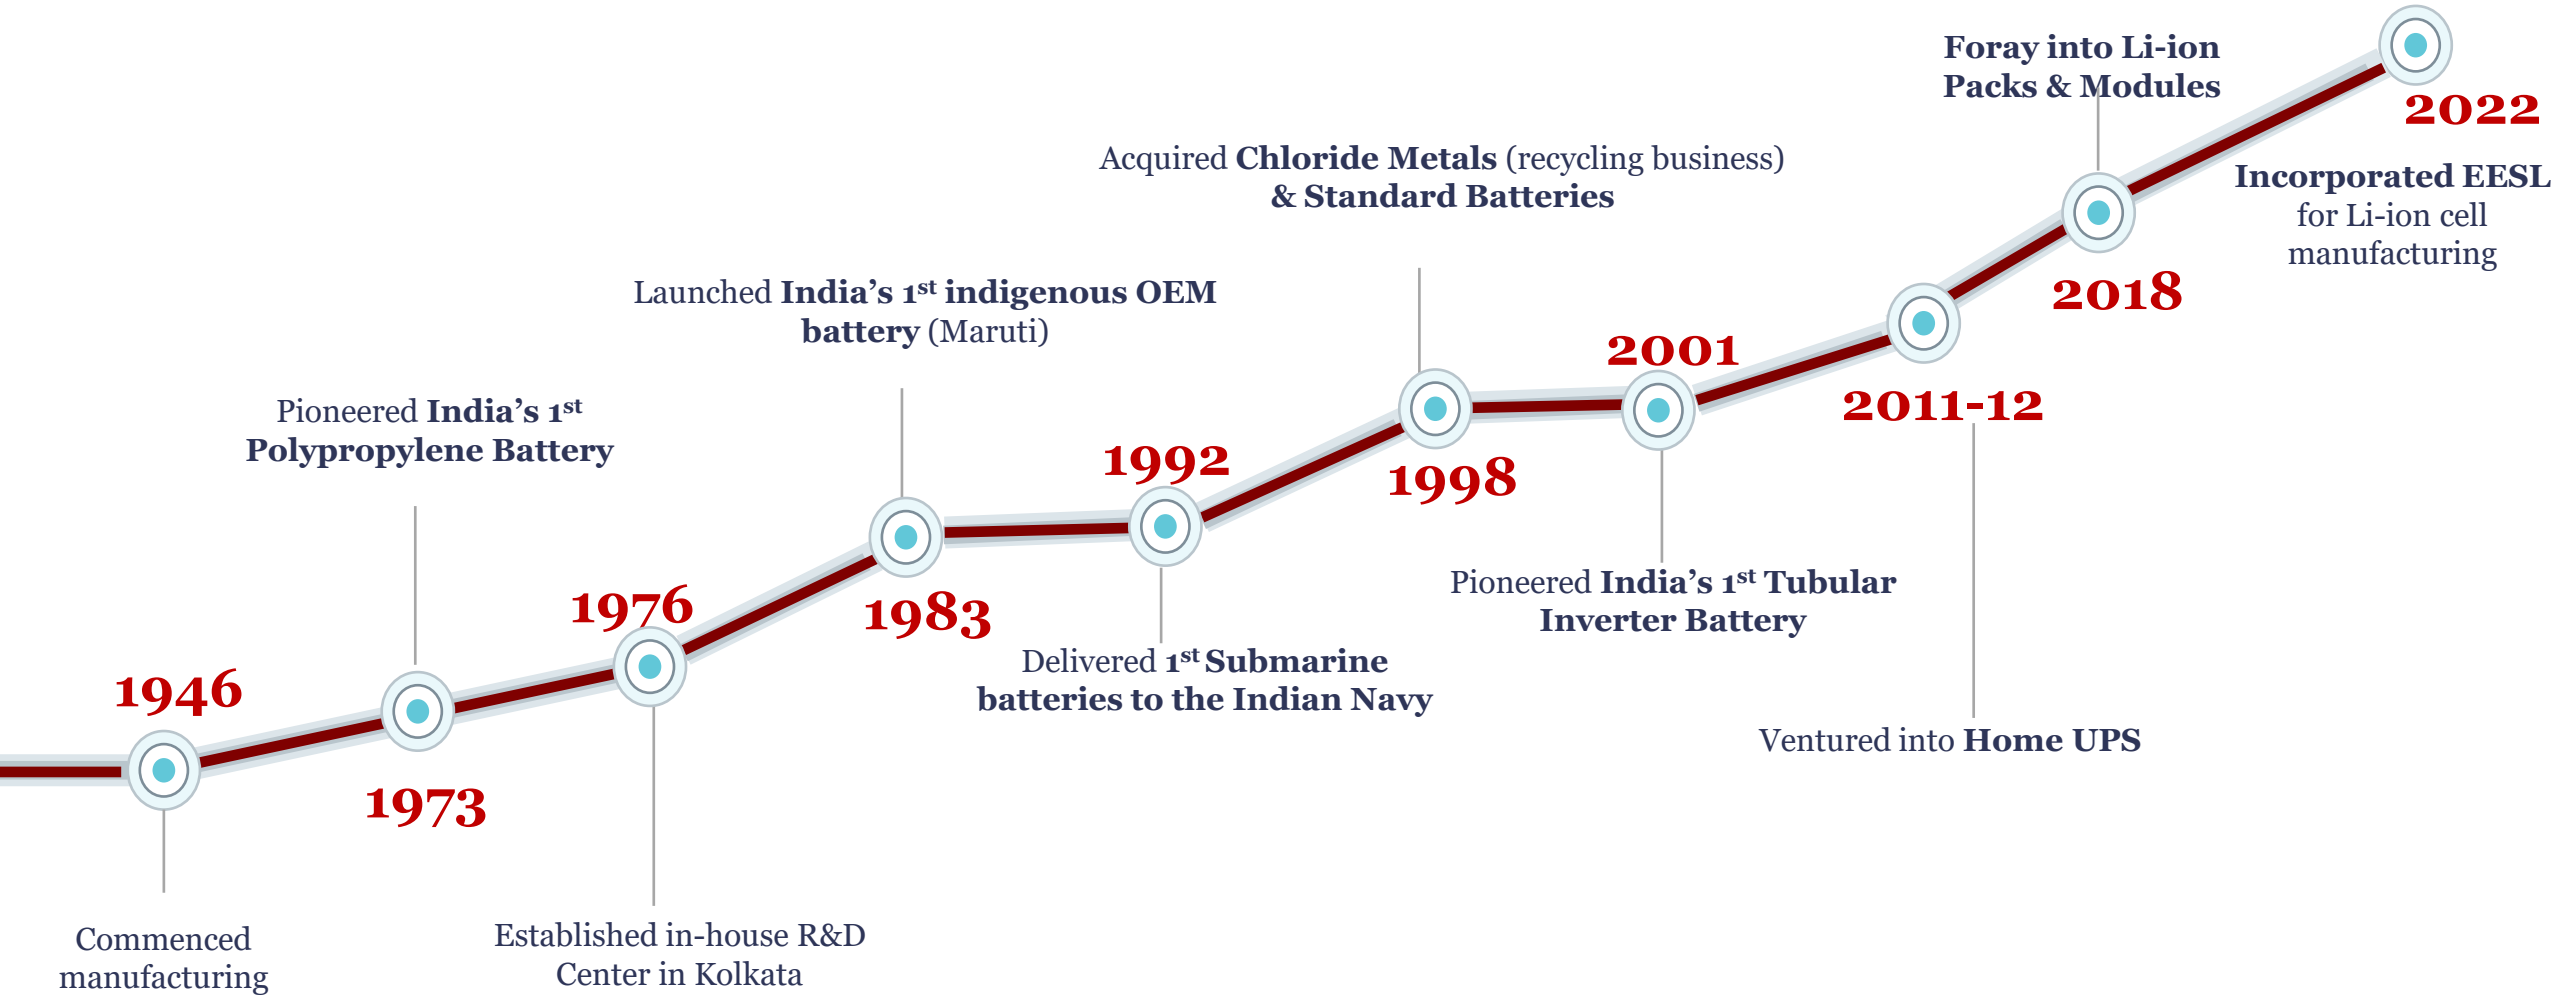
1946

Commenced manufacturing

1973

Pioneered India's 1$^{st}$ Polypropylene Battery

1976

Established in-house R&D Center in Kolkata

1983

Launched India's 1$^{st}$ indigenous OEM battery (Maruti)

1992

Delivered 1$^{st}$ Submarine batteries to the Indian Navy

1998

Acquired Chloride Metals (recycling business) & Standard Batteries

2001

Pioneered India's 1$^{st}$ Tubular Inverter Battery

2011-12

Ventured into Home UPS

2018

Foray into Li-ion Packs & Modules

2022

Incorporated EESL for Li-ion cell manufacturing